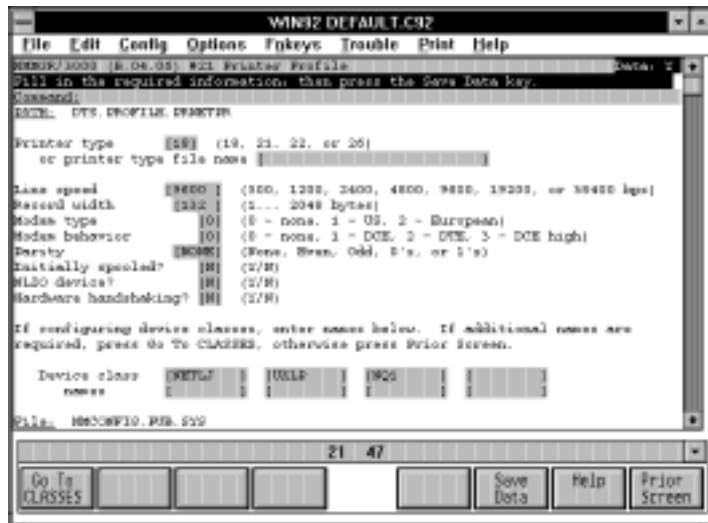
WIN92 DEFAULT.C92

File Edit Config Options Fnkeys Trouble Print Help

NMMGR/3000 (B.04.03) #31 Printer Profile Data: Y
Fill in the required information, then press the Save Data key.
Command:
Path: DTS.PROFILE.PRINTER

Printer type [18] (18, 21, 22, or 26)
or printer type file name [ ]

Line speed [9600 ] (300, 1200, 2400, 4800, 9600, 19200, or 38400 bps)
Record width [132 ] (1... 2048 bytes)
Modem type [0] (0 - none, 1 - US, 2 - European)
Modem behavior [0] (0 - none, 1 - DCE, 2 - DTE, 3 - DCE high)
Parity [NONE] (None, Even, Odd, 0's, or 1's)
Initially spooled? [N] (Y/N)
HLIO device? [N] (Y/N)
Hardware handshaking? [N] (Y/N)

If configuring device classes, enter names below. If additional names are required, press Go To CLASSES, otherwise press Prior Screen.

Device class [NETLP ] [UXLP ] [NQS ] [ ]
names [ ] [ ] [ ] [ ]

File: NMCONFIG.PUB.SYS

21 47

Go To CLASSES

Save Data

Help

Prior Screen